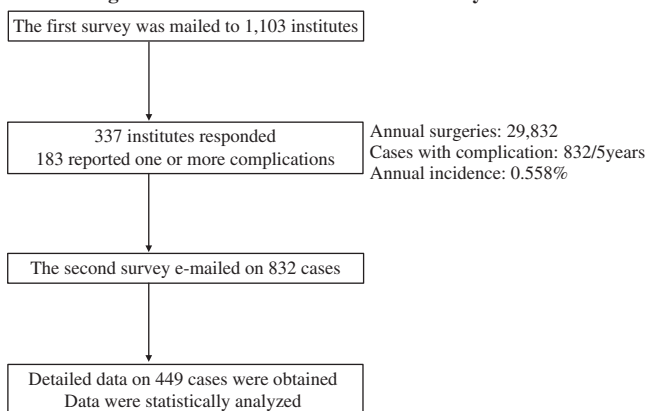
The first survey was mailed to 1,103 institutes

337 institutes responded
183 reported one or more complications

Annual surgeries: 29,832
Cases with complication: 832/5years
Annual incidence: 0.558%

The second survey e-mailed on 832 cases

Detailed data on 449 cases were obtained
Data were statistically analyzed